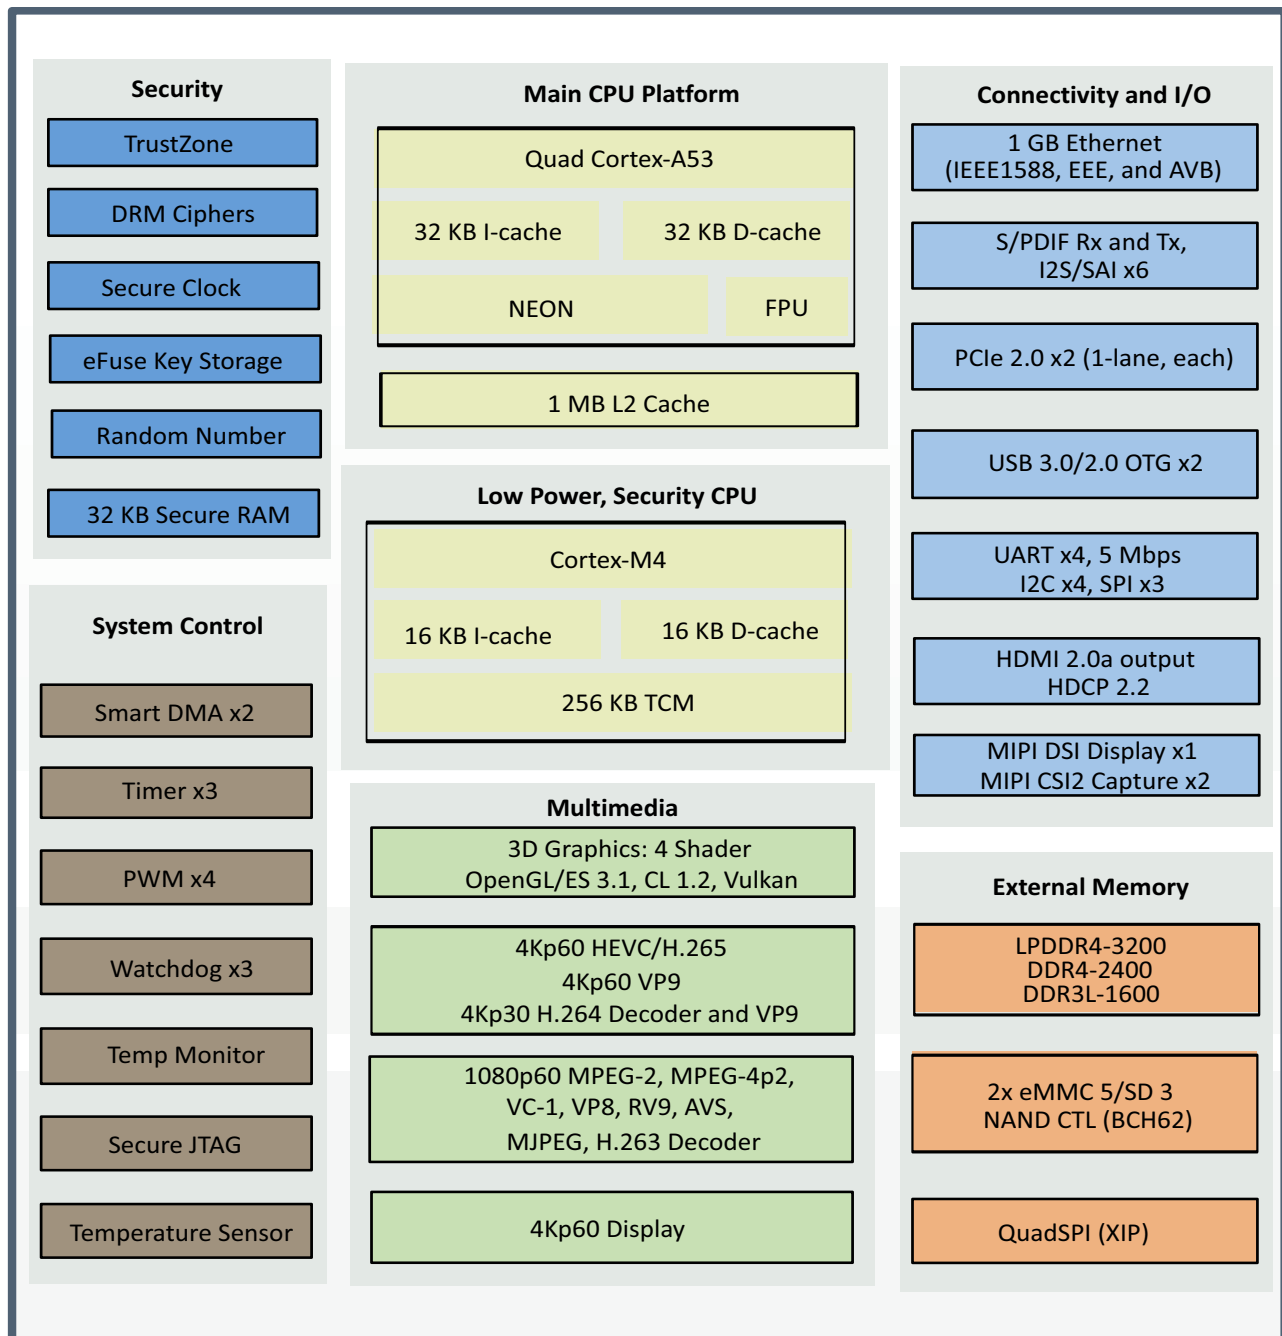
Security

TrustZone

DRM Ciphers

Secure Clock

eFuse Key Storage

Random Number

32 KB Secure RAM

System Control

Smart DMA x2

Timer x3

PWM x4

Watchdog x3

Temp Monitor

Secure JTAG

Temperature Sensor

Main CPU Platform

Quad Cortex-A53

32 KB I-cache

32 KB D-cache

NEON

FPU

1 MB L2 Cache

Low Power, Security CPU

Cortex-M4

16 KB I-cache

16 KB D-cache

256 KB TCM

Multimedia

3D Graphics: 4 Shader
OpenGL/ES 3.1, CL 1.2, Vulkan

4Kp60 HEVC/H.265
4Kp60 VP9
4Kp30 H.264 Decoder and VP9

1080p60 MPEG-2, MPEG-4p2,
VC-1, VP8, RV9, AVS,
MJPEG, H.263 Decoder

4Kp60 Display

Connectivity and I/O

1 GB Ethernet
(IEEE1588, EEE, and AVB)

S/PDIF Rx and Tx,
I2S/SAI x6

PCIe 2.0 x2 (1-lane, each)

USB 3.0/2.0 OTG x2

UART x4, 5 Mbps
I2C x4, SPI x3

HDMI 2.0a output
HDCP 2.2

MIPI DSI Display x1
MIPI CSI2 Capture x2

External Memory

LPDDR4-3200
DDR4-2400
DDR3L-1600

2x eMMC 5/SD 3
NAND CTL (BCH62)

QuadSPI (XIP)